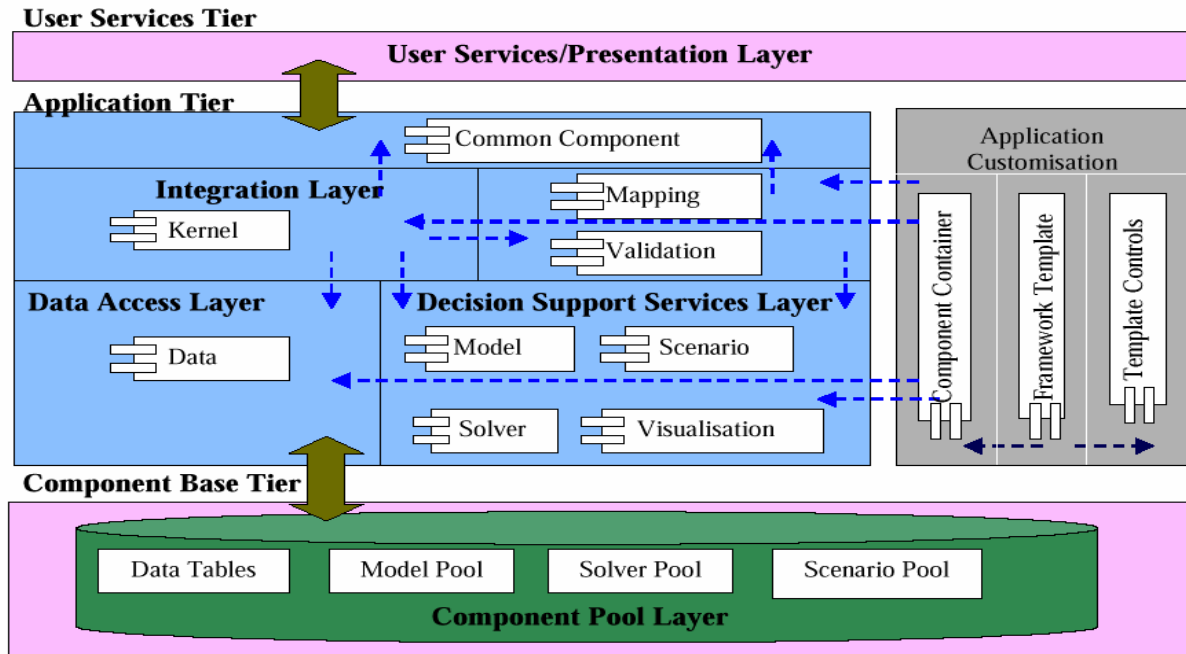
User Services Tier

User Services/Presentation Layer

Application Tier

Common Component

Integration Layer

Kernel

Mapping

Validation

Data Access Layer

Data

Decision Support Services Layer

Model

Scenario

Solver

Visualisation

Application Customisation

Component Container

Framework Template

Template Controls

Component Base Tier

Data Tables

Model Pool

Solver Pool

Scenario Pool

Component Pool Layer